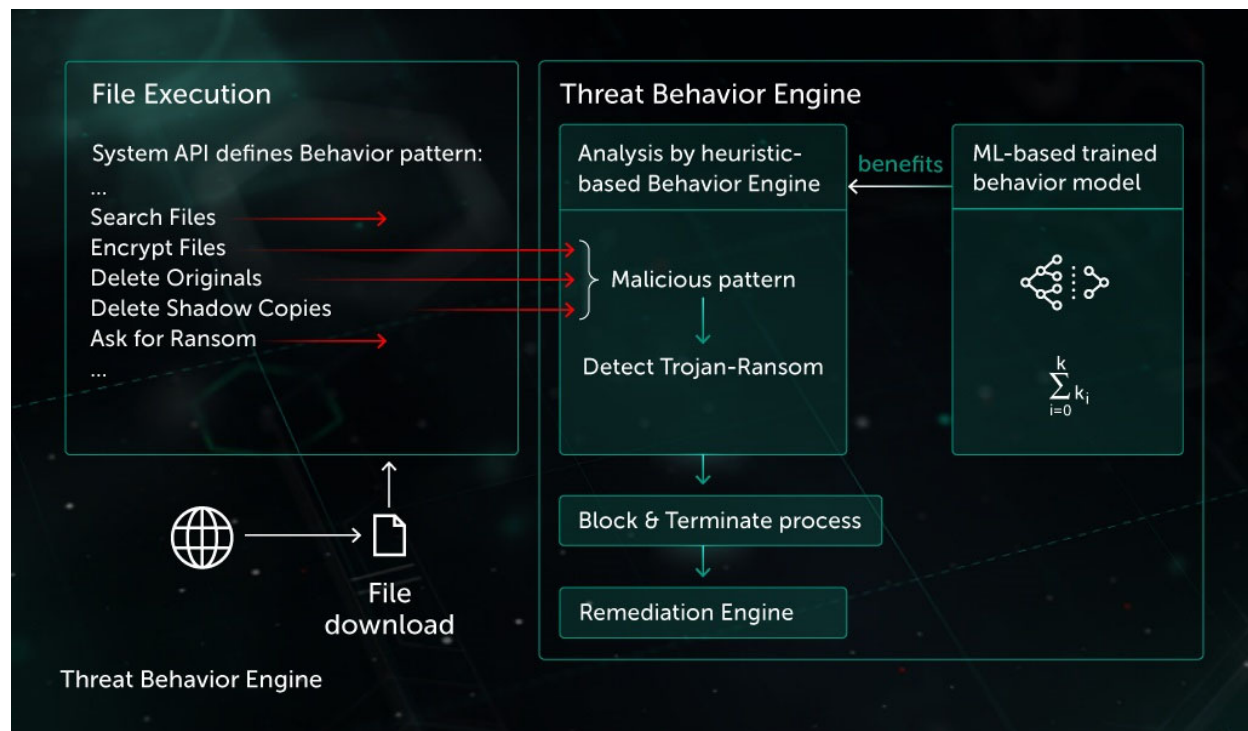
File Execution

System API defines Behavior pattern:
...
Search Files
Encrypt Files
Delete Originals
Delete Shadow Copies
Ask for Ransom
...

File download

Threat Behavior Engine

Threat Behavior Engine

Analysis by heuristic-based Behavior Engine

benefits

ML-based trained behavior model

Malicious pattern

Detect Trojan-Ransom

$\sum_{i=0}^{k} k_i$

Block & Terminate process

Remediation Engine